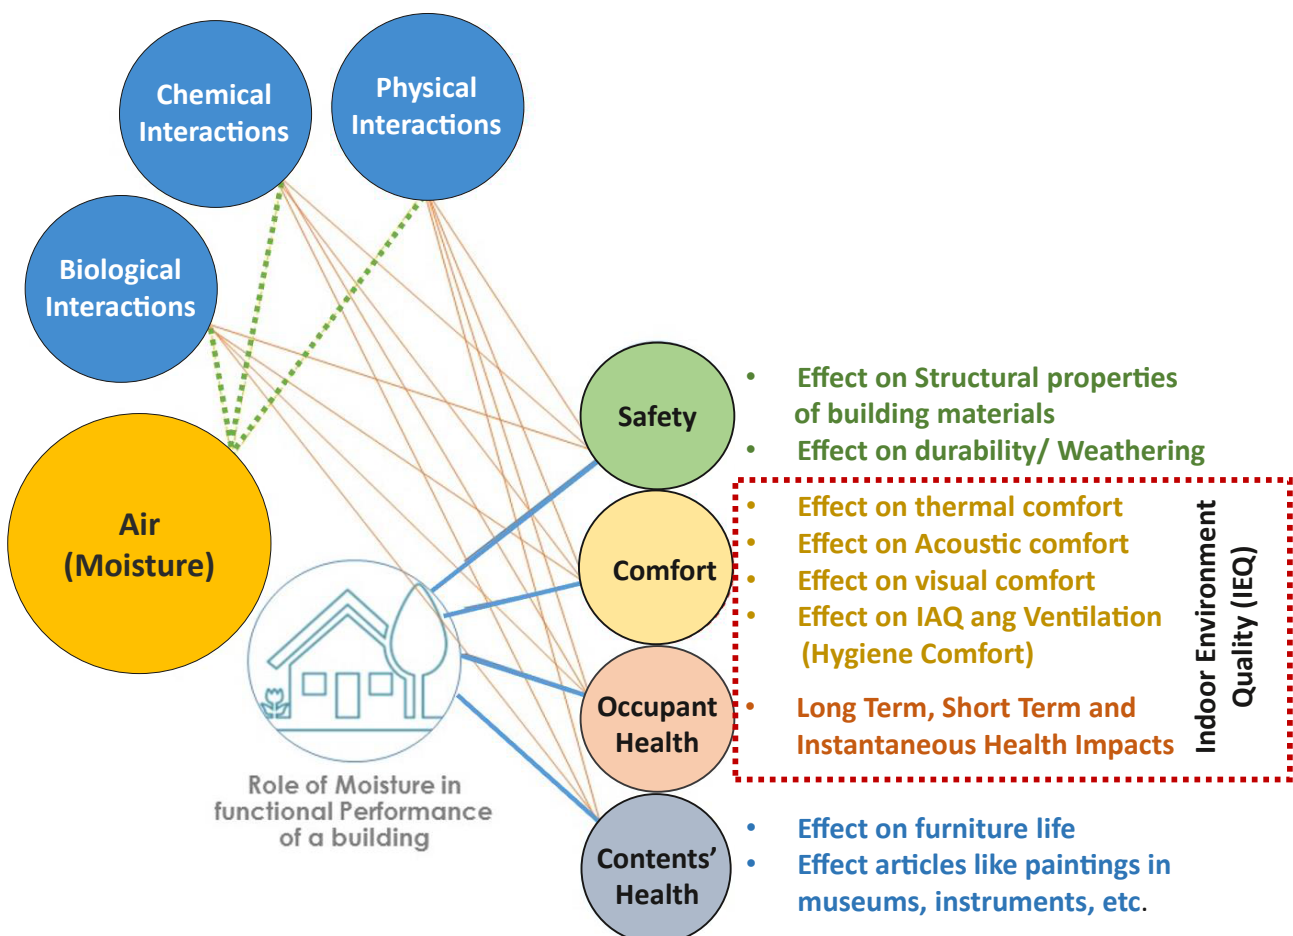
Chemical Interactions

Physical Interactions

Biological Interactions

Air (Moisture)

Role of Moisture in functional Performance of a building

Safety

- Effect on Structural properties of building materials
- Effect on durability/ Weathering

Comfort

- Effect on thermal comfort
- Effect on Acoustic comfort
- Effect on visual comfort
- Effect on IAQ ang Ventilation (Hygiene Comfort)

Occupant Health

- Long Term, Short Term and Instantaneous Health Impacts

Indoor Environment Quality (IEQ)

Contents' Health

- Effect on furniture life
- Effect articles like paintings in museums, instruments, etc.